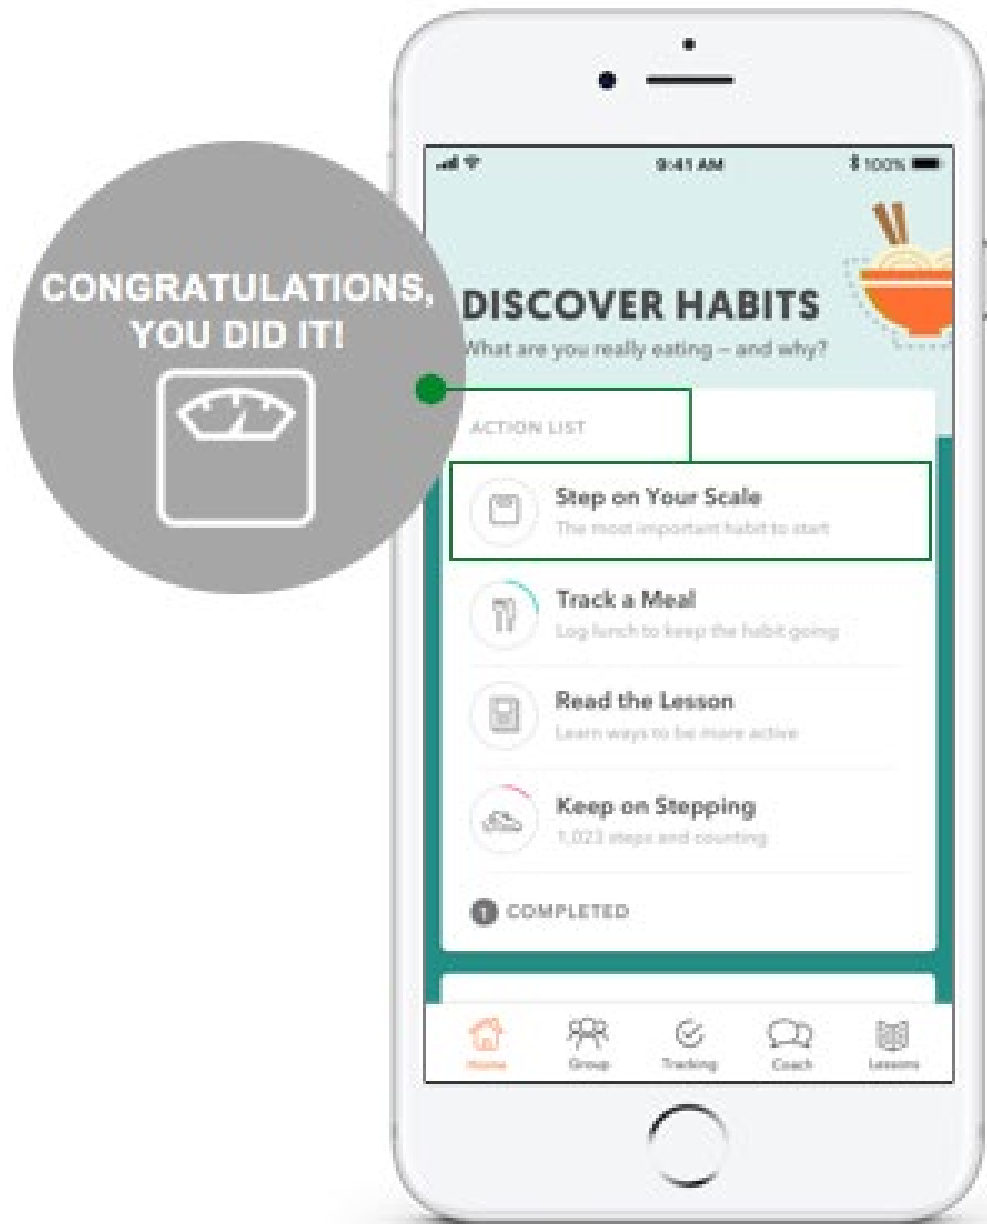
CONGRATULATIONS, YOU DID IT!

9:41 AM

100%

DISCOVER HABITS

What are you really eating – and why?

ACTION LIST

Step on Your Scale

The most important habit to start

Track a Meal

Log lunch to keep the habit going

Read the Lesson

Learn ways to be more active

Keep on Stepping

1,023 steps and counting

1 COMPLETED

Home

Group

Tracking

Coach

Lessons